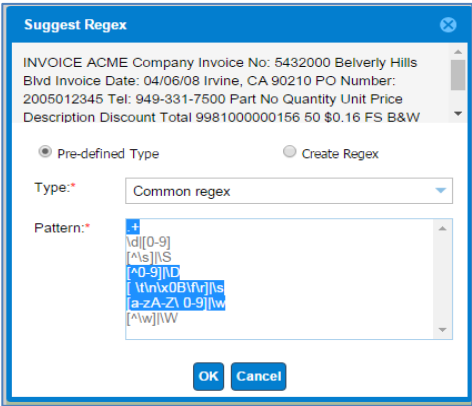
Suggest Regex

INVOICE ACME Company Invoice No: 5432000 Belverly Hills Blvd Invoice Date: 04/06/08 Irvine, CA 90210 PO Number: 2005012345 Tel: 949-331-7500 Part No Quantity Unit Price Description Discount Total 9981000000156 50 $0.16 FS B&W

Pre-defined Type

Create Regex

Type:*

Common regex

Pattern:*

.+
\d|[0-9]
[^\s]|\S
[^0-9]|\D
[ \t\n\x0B\f\r]|\s
[a-zA-Z\ 0-9]|\w
[^\w]|\W

OK

Cancel